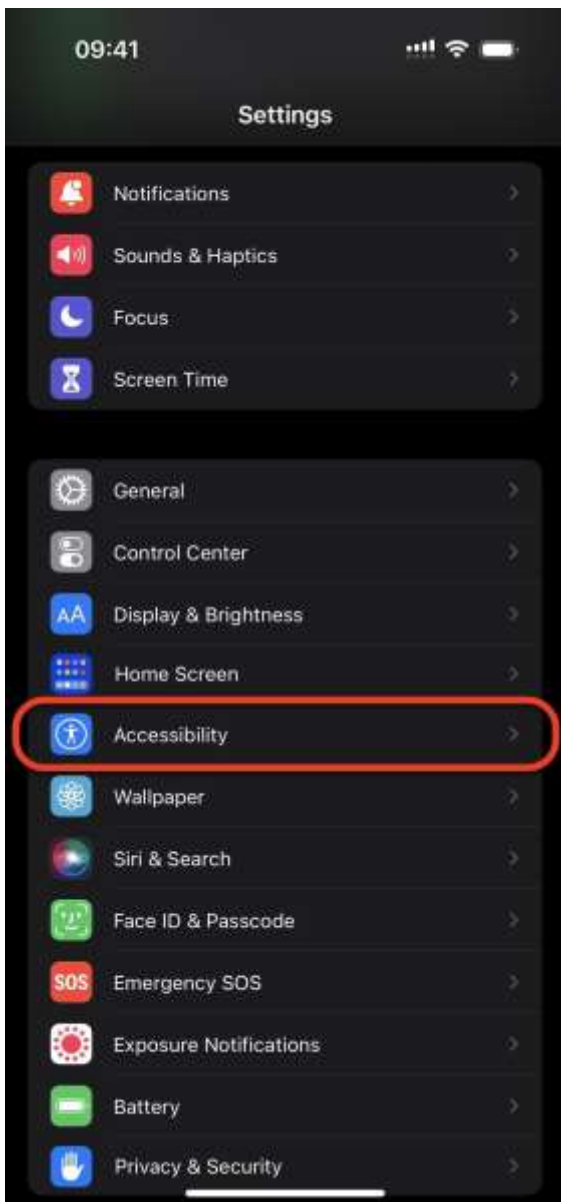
09:41

Settings

Notifications
Sounds & Haptics
Focus
Screen Time

General
Control Center
AA Display & Brightness
Home Screen
Accessibility
Wallpaper
Siri & Search
Face ID & Passcode
SOS Emergency SOS
Exposure Notifications
Battery
Privacy & Security